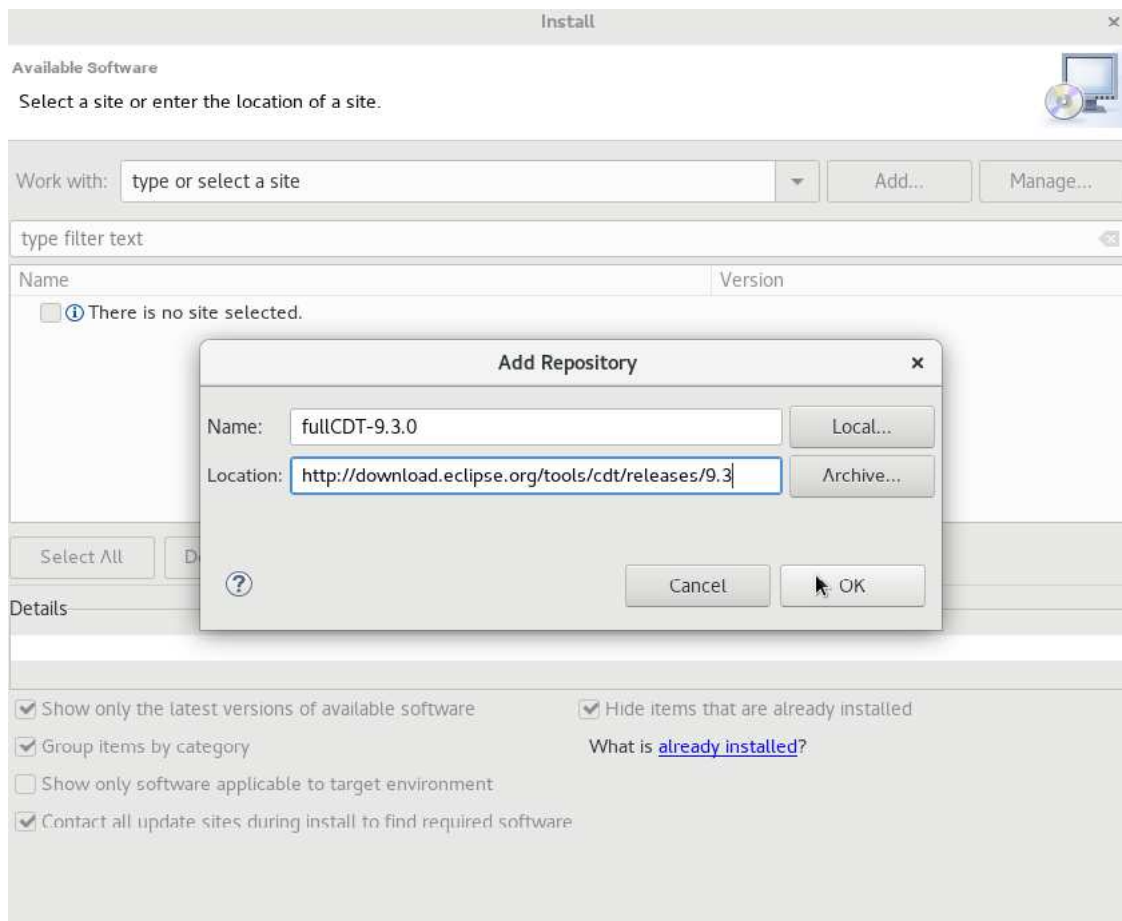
Install ×

Available Software

Select a site or enter the location of a site.

Work with: type or select a site Add... Manage...

type filter text

| Name | Version |
|---|---|
| There is no site selected. | |

Add Repository ×

Name: fullCDT-9.3.0 Local...

Location: http://download.eclipse.org/tools/cdt/releases/9.3 Archive...

?

Cancel OK

Select All D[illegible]

Details

Show only the latest versions of available software

Hide items that are already installed

Group items by category

What is already installed?

Show only software applicable to target environment

Contact all update sites during install to find required software